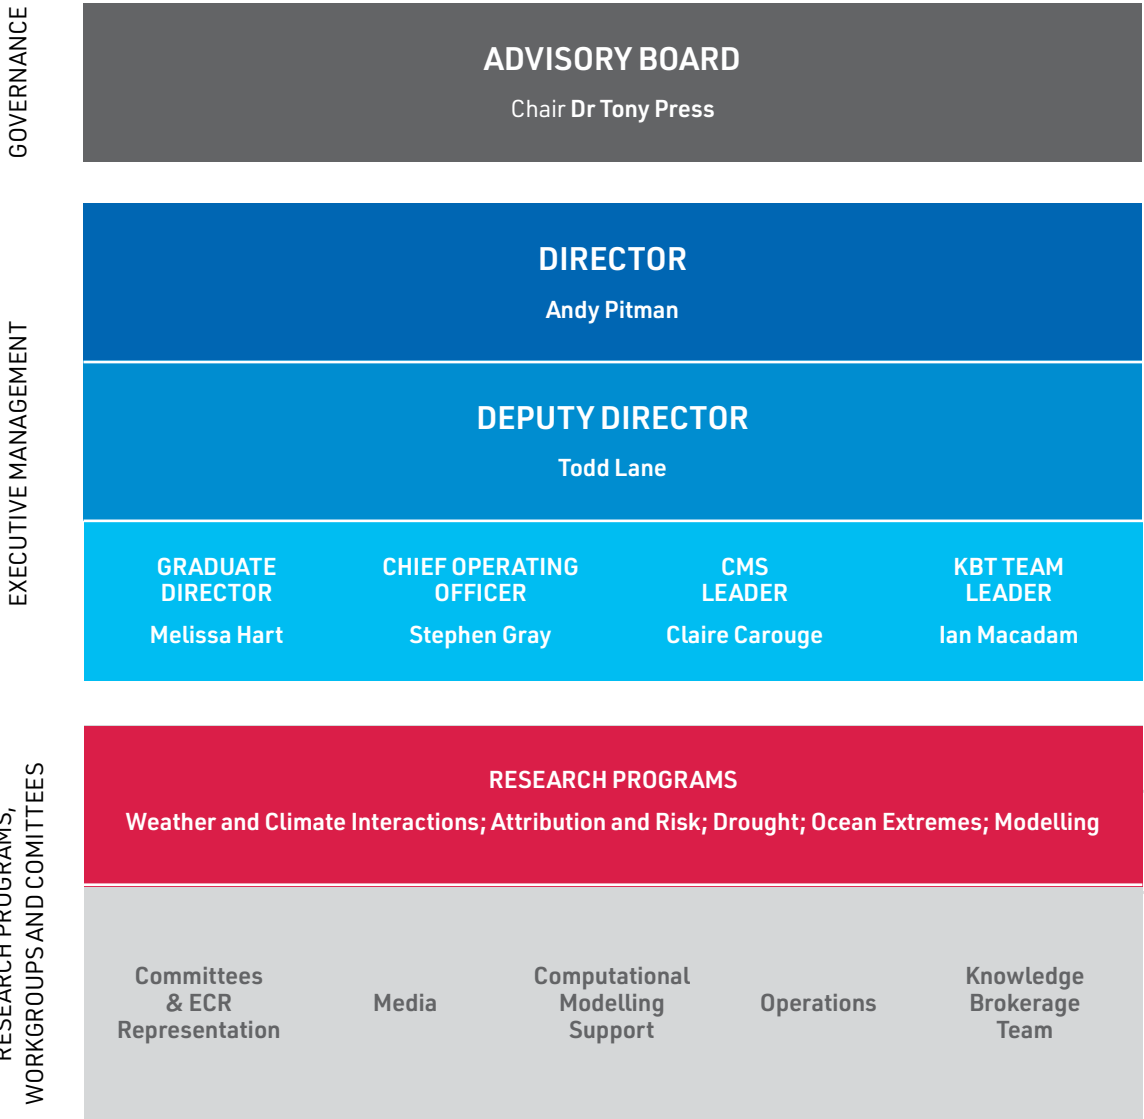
GOVERNANCE

ADVISORY BOARD

Chair Dr Tony Press

EXECUTIVE MANAGEMENT

DIRECTOR

Andy Pitman

DEPUTY DIRECTOR

Todd Lane

GRADUATE DIRECTOR

Melissa Hart

CHIEF OPERATING OFFICER

Stephen Gray

CMS LEADER

Claire Carouge

KBT TEAM LEADER

Ian Macadam

RESEARCH PROGRAMS, WORKGROUPS AND COMITTEES

RESEARCH PROGRAMS

Weather and Climate Interactions; Attribution and Risk; Drought; Ocean Extremes; Modelling

Committees & ECR Representation

Media

Computational Modelling Support

Operations

Knowledge Brokerage Team